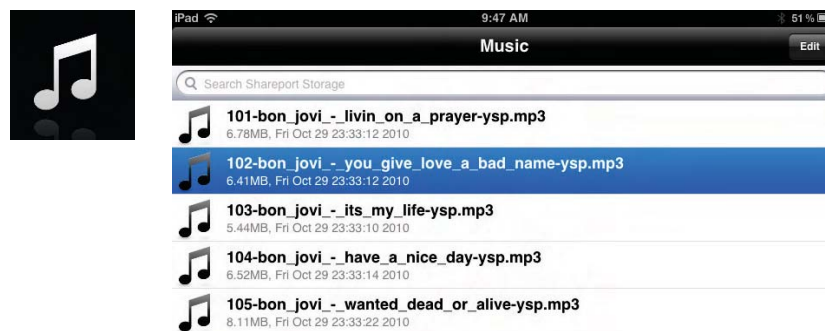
iPad 9:47 AM 51 %

Music

Edit

Search Shareport Storage

101-bon_jovi_-_livin_on_a_prayer-ysp.mp3
6.78MB, Fri Oct 29 23:33:12 2010

102-bon_jovi_-_you_give_love_a_bad_name-ysp.mp3
6.41MB, Fri Oct 29 23:33:12 2010

103-bon_jovi_-_its_my_life-ysp.mp3
5.44MB, Fri Oct 29 23:33:10 2010

104-bon_jovi_-_have_a_nice_day-ysp.mp3
6.52MB, Fri Oct 29 23:33:14 2010

105-bon_jovi_-_wanted_dead_or_alive-ysp.mp3
8.11MB, Fri Oct 29 23:33:22 2010